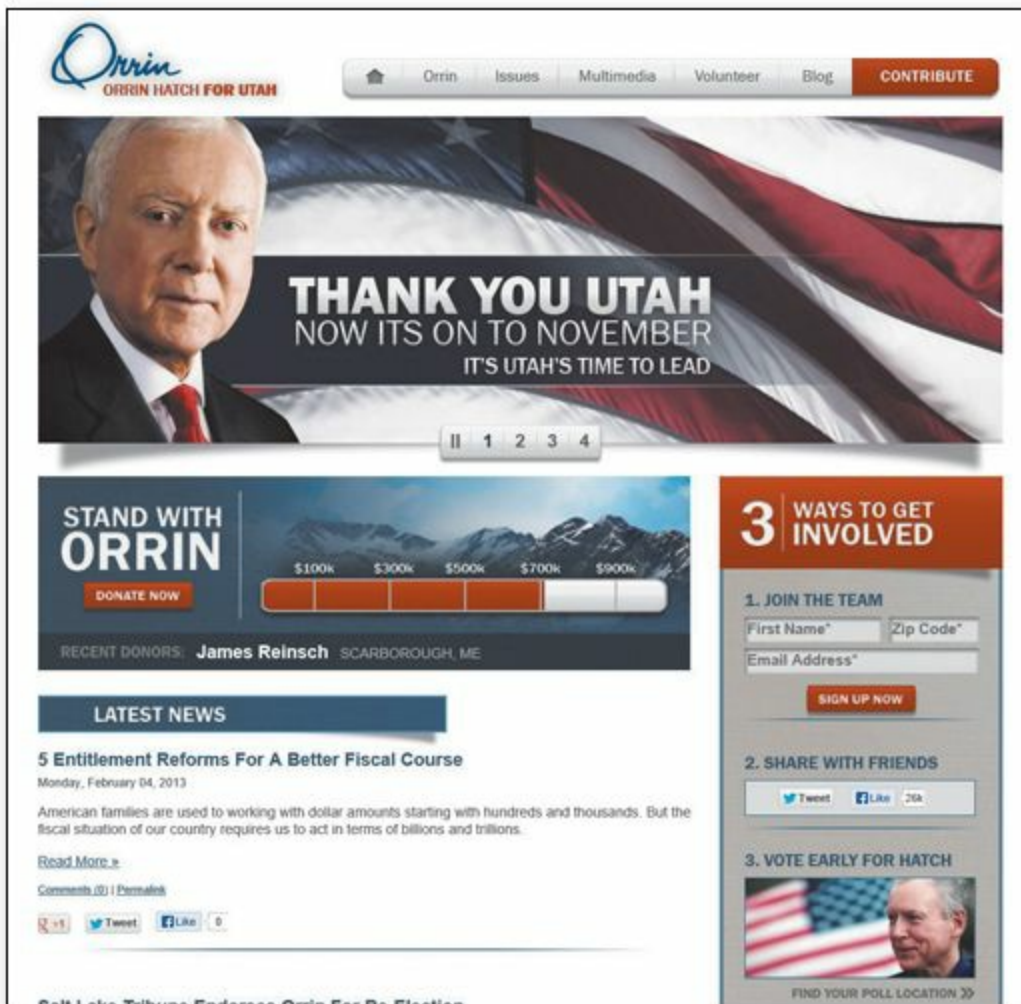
Orrin
ORRIN HATCH FOR UTAH

Orrin | Issues | Multimedia | Volunteer | Blog | CONTRIBUTE

THANK YOU UTAH
NOW ITS ON TO NOVEMBER
IT'S UTAH'S TIME TO LEAD

II 1 2 3 4

STAND WITH ORRIN
DONATE NOW

$100k $300k $500k $700k $900k

RECENT DONORS: James Reinsch SCARBOROUGH, ME

3 WAYS TO GET INVOLVED

1. JOIN THE TEAM
First Name*
Zip Code*
Email Address*
SIGN UP NOW

2. SHARE WITH FRIENDS
Tweet Like 26k

3. VOTE EARLY FOR HATCH
FIND YOUR POLL LOCATION »

LATEST NEWS

5 Entitlement Reforms For A Better Fiscal Course
Monday, February 04, 2013

American families are used to working with dollar amounts starting with hundreds and thousands. But the fiscal situation of our country requires us to act in terms of billions and trillions.

Read More »

Comments (0) | Permalink

+1 Tweet Like 0

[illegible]